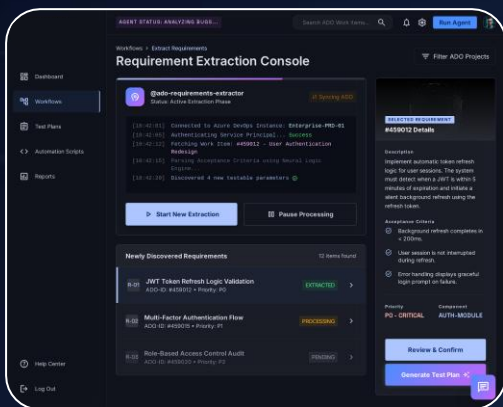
AGENT STATUS: ANALYZING BUGS...

Search ADO Work Items...

Run Agent

Dashboard

Workflows

Test Plans

Automation Scripts

Reports

Help Center

Log Out

Workflows > Extract Requirements

Requirement Extraction Console

Filter ADO Projects

@ado-requirements-extractor
Status: Active Extraction Phase

Syncing ADO

[10:42:01] Connected to Azure DevOps Instance: Enterprise-PRD-01
[10:42:05] Authenticating Service Principal... Success
[10:42:12] Fetching Work Item: #459012 - User Authentication Redesign
[10:42:18] Parsing Acceptance Criteria using Neural Logic Engine...
[10:42:25] Discovered 4 new testable parameters

Start New Extraction

Pause Processing

Newly Discovered Requirements

12 items found

R-01 JWT Token Refresh Logic Validation
ADO-ID: #459012 • Priority: P0
EXTRACTED

R-02 Multi-Factor Authentication Flow
ADO-ID: #459015 • Priority: P1
PROCESSING

R-03 Role-Based Access Control Audit
ADO-ID: #459020 • Priority: P2
PENDING

SELECTED REQUIREMENT

#459012 Details

Description

Implement automatic token refresh logic for user sessions. The system must detect when a JWT is within 5 minutes of expiration and initiate a silent background refresh using the refresh token.

Acceptance Criteria

Background refresh completes in < 200ms.

User session is not interrupted during refresh.

Error handling displays graceful login prompt on failure.

Priority
P0 - CRITICAL

Component
AUTH-MODULE

Review & Confirm

Generate Test Plan